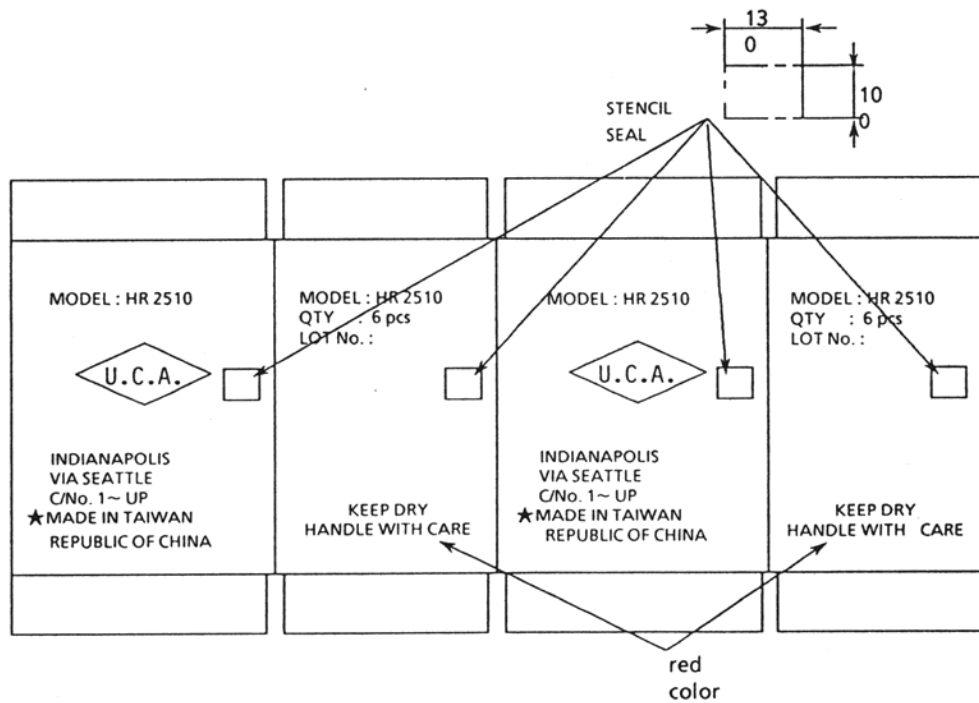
13
0
10
0
STENCIL
SEAL

MODEL : HR 2510

U.C.A.

INDIANAPOLIS
VIA SEATTLE
C/No. 1~ UP
★MADE IN TAIWAN
REPUBLIC OF CHINA

MODEL : HR 2510
QTY : 6 pcs
LOT No. :

KEEP DRY
HANDLE WITH CARE

MODEL : HR 2510

U.C.A.

INDIANAPOLIS
VIA SEATTLE
C/No. 1~ UP
★MADE IN TAIWAN
REPUBLIC OF CHINA

MODEL : HR 2510
QTY : 6 pcs
LOT No. :

KEEP DRY
HANDLE WITH CARE

red
color